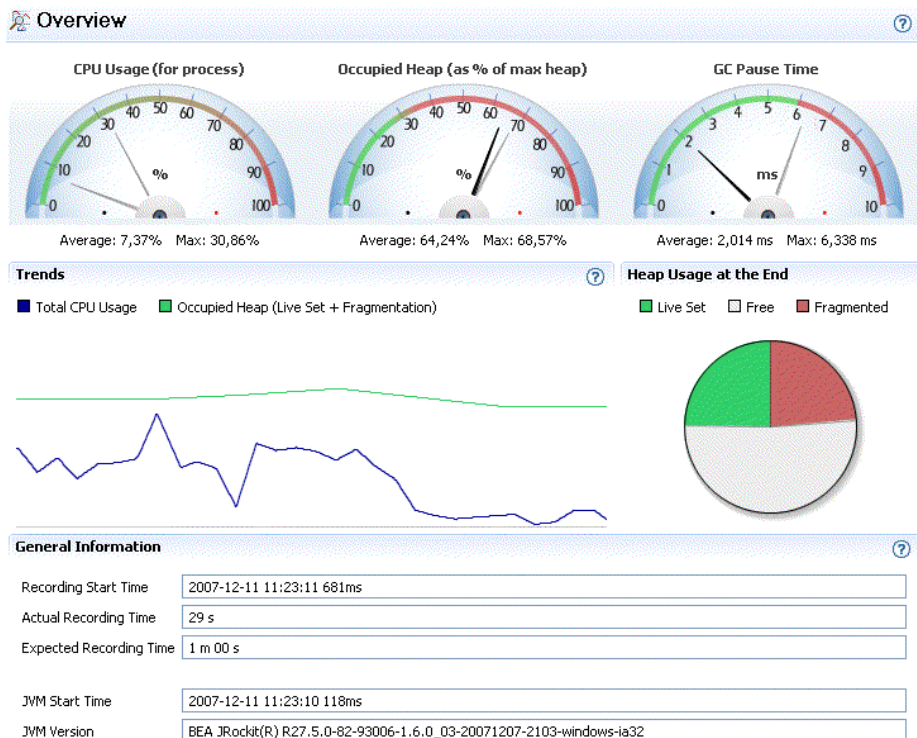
Overview

?

CPU Usage (for process)

0 10 20 30 40 50 60 70 80 90 100

%

Average: 7,37% Max: 30,86%

Occupied Heap (as % of max heap)

0 10 20 30 40 50 60 70 80 90 100

%

Average: 64,24% Max: 68,57%

GC Pause Time

0 1 2 3 4 5 6 7 8 9 10

ms

Average: 2,014 ms Max: 6,338 ms

Trends

?

Total CPU Usage Occupied Heap (Live Set + Fragmentation)

Heap Usage at the End

Live Set Free Fragmented

General Information

?

| | |
|---|---|
| Recording Start Time | 2007-12-11 11:23:11 681ms |
| Actual Recording Time | 29 s |
| Expected Recording Time | 1 m 00 s |
| JVM Start Time | 2007-12-11 11:23:10 118ms |
| JVM Version | BEA JRockit(R) R27.5.0-82-93006-1.6.0_03-20071207-2103-windows-ia32 |